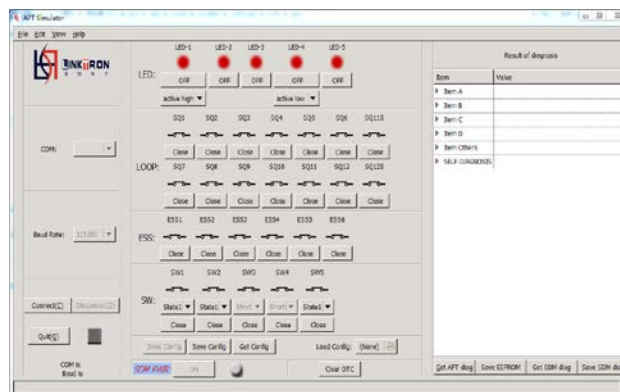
AFT Simulator

File Edit View Help

LINKURON

LED:
LED-1 LED-2 LED-3 LED-4 LED-5
OFF OFF OFF OFF OFF
active high ▼ active low ▼

LOOP:
SQ1 SQ2 SQ3 SQ4 SQ5 SQ6 SQ110
Close Close Close Close Close Close Close
SQ7 SQ8 SQ9 SQ10 SQ11 SQ12 SQ120
Close Close Close Close Close Close Close

ESS:
ESS1 ESS2 ESS3 ESS4 ESS5 ESS6
Close Close Close Close Close Close

SW:
SW1 SW2 SW3 SW4 SW5
State1 ▼ State1 ▼ State1 ▼ State1 ▼ State1 ▼
Close Close Close Close Close

COM:

Baud Rate: 115200

Connect(C) Disconnect(D)

Quit(Q)

COM is
Baud is

Save Config Save Config Get Config Load Config: (None)

SDM PWR: ON Clear DTC

Result of diagnosis

| Item | Value |
|---|---|
| Item A | |
| Item B | |
| Item C | |
| Item D | |
| Item Others | |
| SELF DIAGNOSIS | |

Get AFT diag Save EEPROM Get SDM diag Save SDM dia